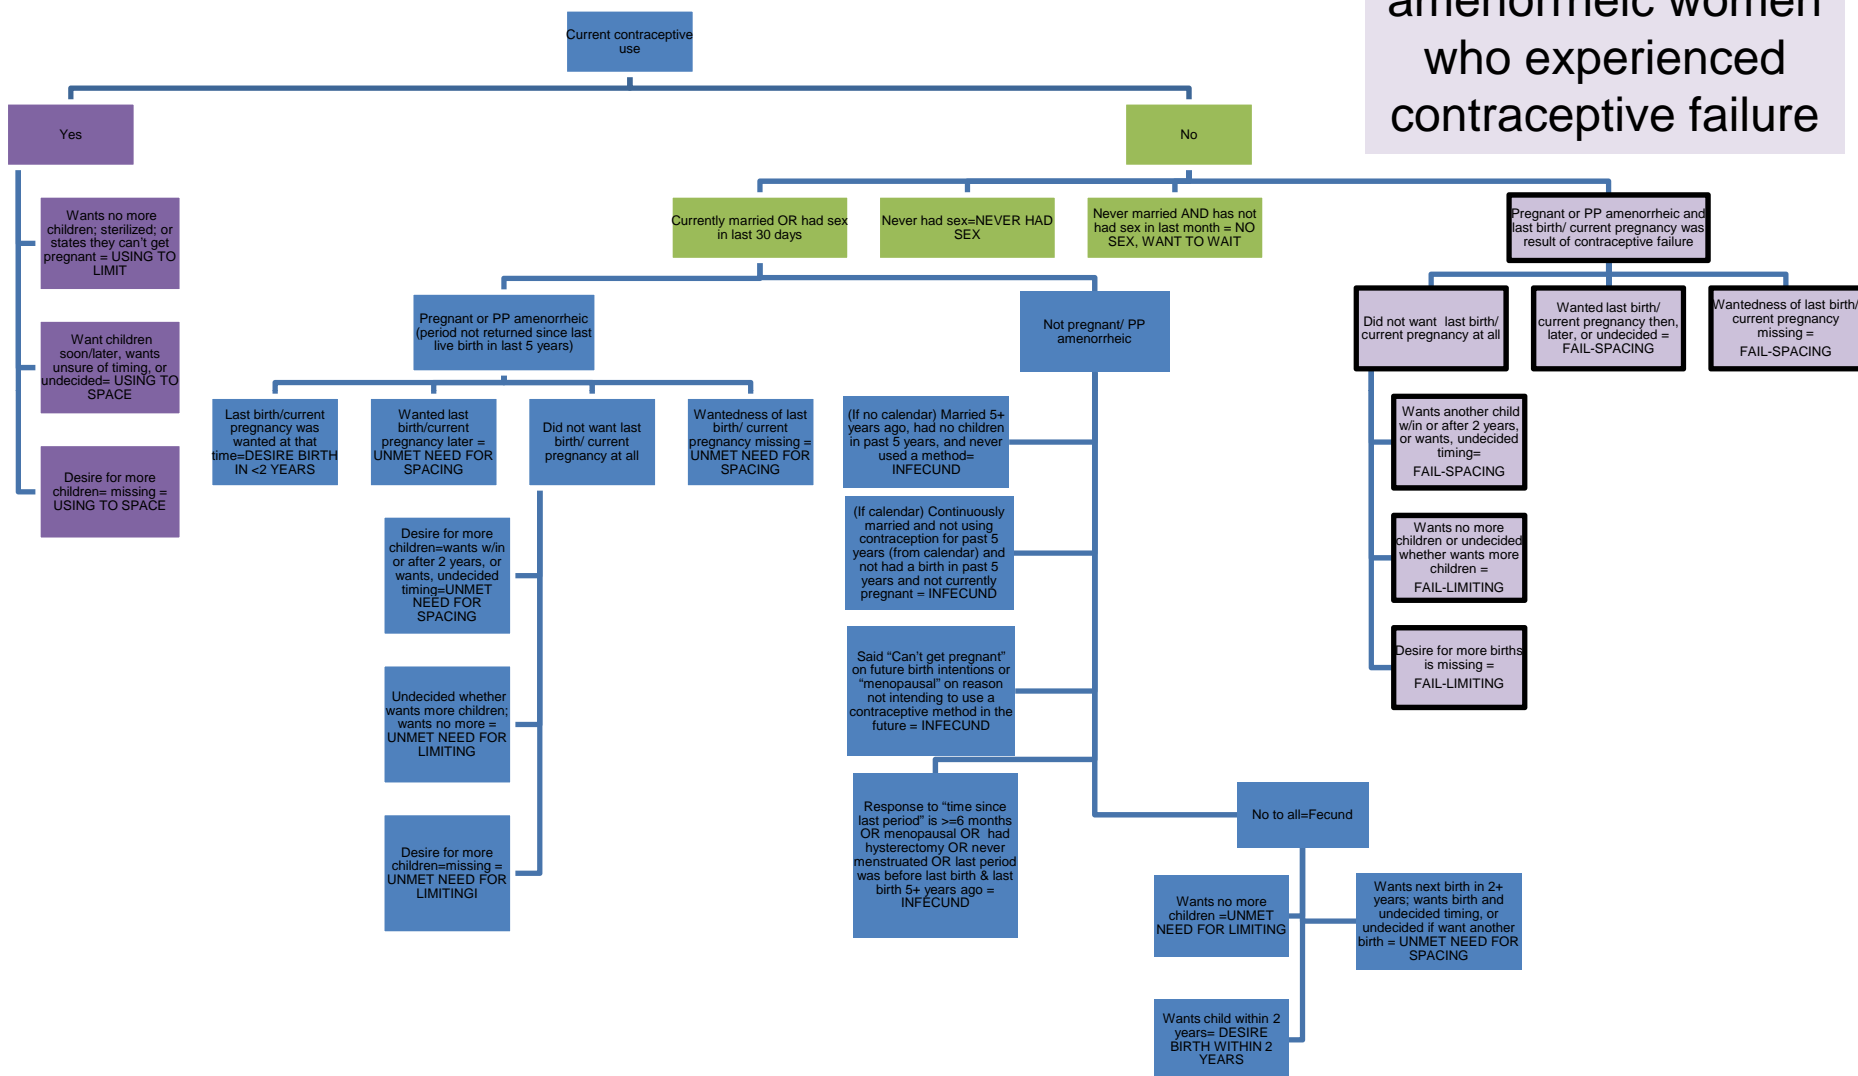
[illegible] who experienced contraceptive failure

Current contraceptive use

Yes

Wants no more children; sterilized; or states they can't get pregnant = USING TO LIMIT

Want children soon/later, wants unsure of timing, or undecided= USING TO SPACE

Desire for more children= missing = USING TO SPACE

No

Currently married OR had sex in last 30 days

Never had sex=NEVER HAD SEX

Never married AND has not had sex in last month = NO SEX, WANT TO WAIT

Pregnant or PP amenorrheic and last birth/ current pregnancy was result of contraceptive failure

Pregnant or PP amenorrheic (period not returned since last live birth in last 5 years)

Last birth/current pregnancy was wanted at that time=DESIRE BIRTH IN <2 YEARS

Wanted last birth/current pregnancy later = UNMET NEED FOR SPACING

Did not want last birth/ current pregnancy at all

Wantedness of last birth/ current pregnancy missing = UNMET NEED FOR SPACING

Desire for more children=wants w/in or after 2 years, or wants, undecided timing=UNMET NEED FOR SPACING

Undecided whether wants more children; wants no more = UNMET NEED FOR LIMITING

Desire for more children=missing = UNMET NEED FOR LIMITINGI

Not pregnant/ PP amenorrheic

(If no calendar) Married 5+ years ago, had no children in past 5 years, and never used a method= INFECUND

(If calendar) Continuously married and not using contraception for past 5 years (from calendar) and not had a birth in past 5 years and not currently pregnant = INFECUND

Said “Can't get pregnant” on future birth intentions or “menopausal” on reason not intending to use a contraceptive method in the future = INFECUND

Response to “time since last period” is >=6 months OR menopausal OR had hysterectomy OR never menstruated OR last period was before last birth & last birth 5+ years ago = INFECUND

No to all=Fecund

Wants no more children =UNMET NEED FOR LIMITING

Wants next birth in 2+ years; wants birth and undecided timing, or undecided if want another birth = UNMET NEED FOR SPACING

Wants child within 2 years= DESIRE BIRTH WITHIN 2 YEARS

Did not want last birth/ current pregnancy at all

Wanted last birth/ current pregnancy then, later, or undecided = FAIL-SPACING

Wantedness of last birth/ current pregnancy missing = FAIL-SPACING

Wants another child w/in or after 2 years, or wants, undecided timing= FAIL-SPACING

Wants no more children or undecided whether wants more children = FAIL-LIMITING

Desire for more births is missing = FAIL-LIMITING